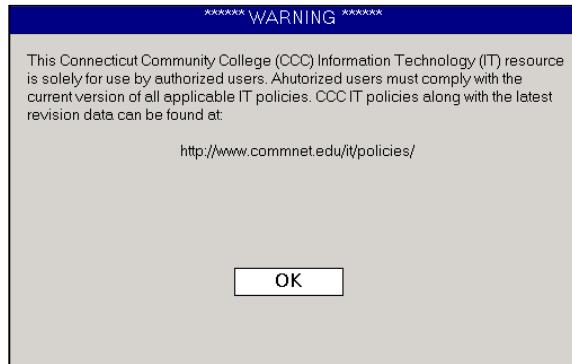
****** WARNING ******

This Connecticut Community College (CCC) Information Technology (IT) resource is solely for use by authorized users. Ahutorized users must comply with the current version of all applicable IT policies. CCC IT policies along with the latest revision data can be found at:

http://www.commnet.edu/it/policies/

OK